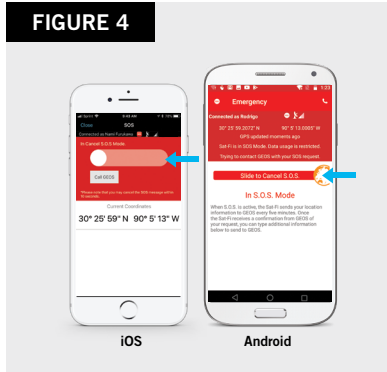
FIGURE 4

Close SOS

Connected as Henri Furutaka

In Cancel S.O.S. Mode.

Call GEOS

Current Coordinates

30° 25' 59" N 90° 5' 13" W

Emergency

Connected as Rodrigo

30° 25' 59.2072" N 90° 5' 13.0985" W

GPS updated moments ago

Sat-Fi is in SOS Mode. Data usage is restricted.

Trying to contact GEOS with your SOS request.

Slide to Cancel S.O.S.

In S.O.S. Mode

When S.O.S. is active, the Sat-Fi sends your location information to GEOS every five minutes. Once the Sat-Fi receives a confirmation from GEOS of your request, you can type additional information below to send to GEOS.

iOS

Android